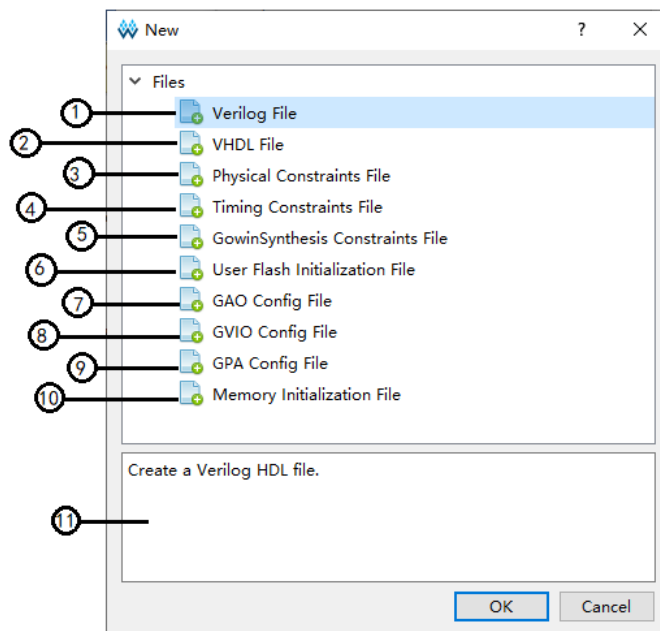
New ? ×

Files

1 Verilog File
2 VHDL File
3 Physical Constraints File
4 Timing Constraints File
5 GowinSynthesis Constraints File
6 User Flash Initialization File
7 GAO Config File
8 GVIO Config File
9 GPA Config File
10 Memory Initialization File

Create a Verilog HDL file.

11

OK Cancel